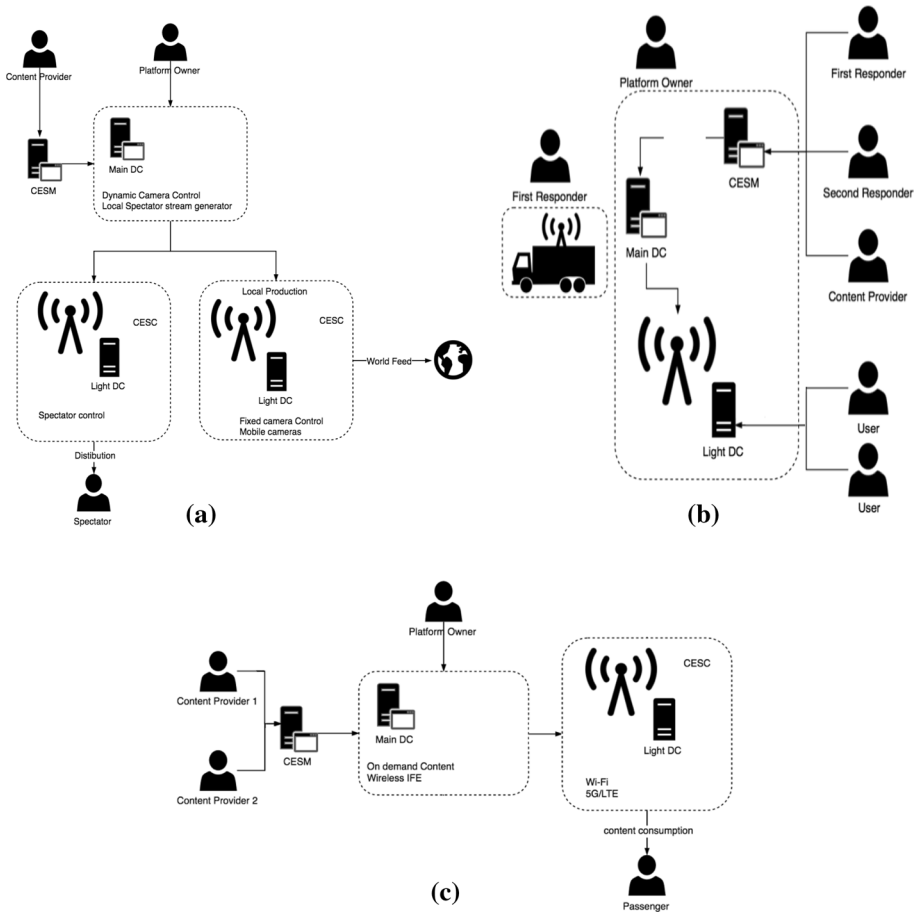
Content Provider

Platform Owner

CESM

Main DC

Dynamic Camera Control
Local Spectator stream generator

CESC

Light DC

Spectator control

Local Production

CESC

Light DC

Fixed camera Control
Mobile cameras

World Feed

Distibution

Spectator

(a)

Platform Owner

First Responder

First Responder

CESM

Second Responder

Main DC

Content Provider

Light DC

User

User

(b)

Platform Owner

Content Provider 1

Content Provider 2

CESM

Main DC

On demand Content
Wireless IFE

CESC

Light DC

Wi-Fi
5G/LTE

content consumption

Passenger

(c)